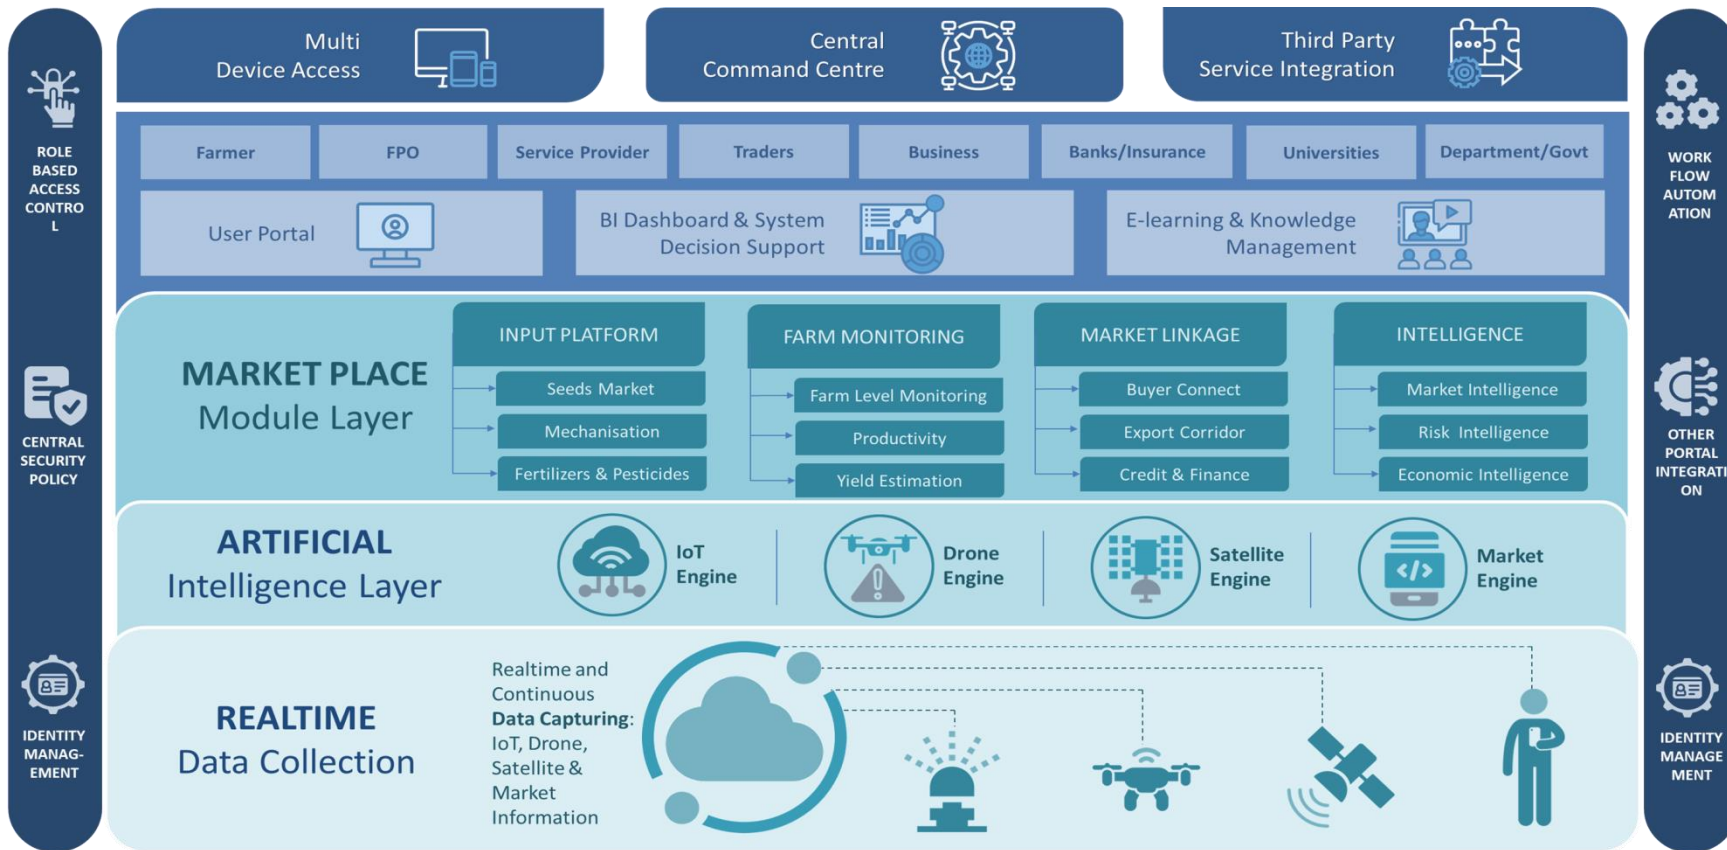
ROLE BASED ACCESS CONTROL

CENTRAL SECURITY POLICY

IDENTITY MANAG-EMENT

Multi Device Access

Central Command Centre

Third Party Service Integration

WORK FLOW AUTOMATION

OTHER PORTAL INTEGRATI ON

IDENTITY MANAGE MENT

Farmer

FPO

Service Provider

Traders

Business

Banks/Insurance

Universities

Department/Govt

User Portal

BI Dashboard & System Decision Support

E-learning & Knowledge Management

MARKET PLACE Module Layer

INPUT PLATFORM

Seeds Market

Mechanisation

Fertilizers & Pesticides

FARM MONITORING

Farm Level Monitoring

Productivity

Yield Estimation

MARKET LINKAGE

Buyer Connect

Export Corridor

Credit & Finance

INTELLIGENCE

Market Intelligence

Risk Intelligence

Economic Intelligence

ARTIFICIAL Intelligence Layer

IoT Engine

Drone Engine

Satellite Engine

Market Engine

REALTIME Data Collection

Realtime and Continuous **Data Capturing**: IoT, Drone, Satellite & Market Information